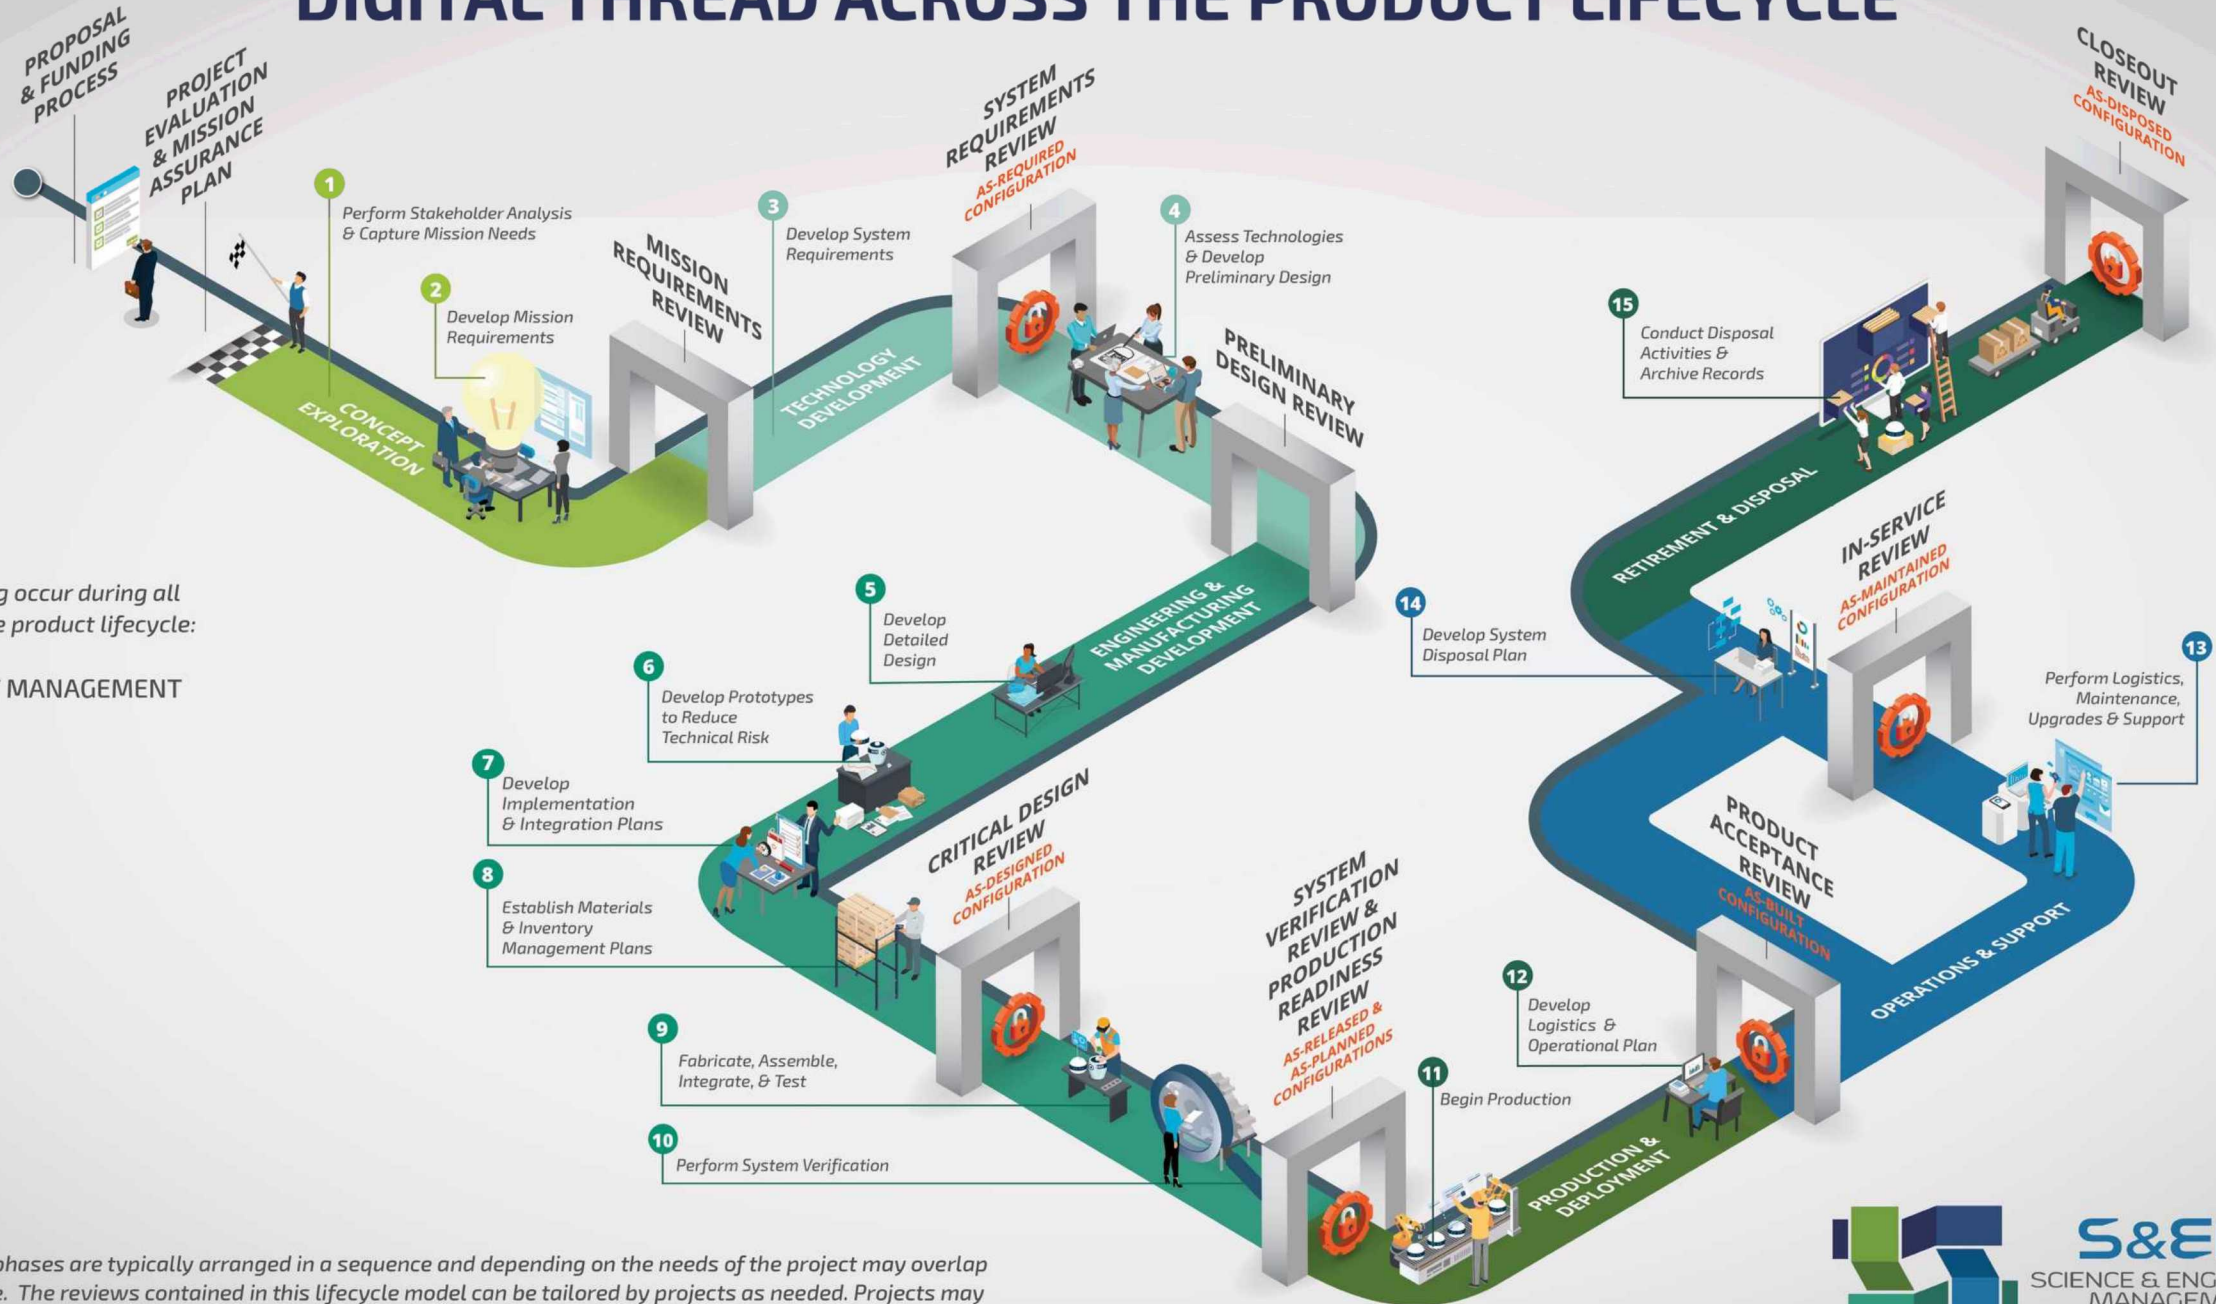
DIGITAL THREAD ACROSS THE PRODUCT LIFECYCLE

PROPOSAL & FUNDING PROCESS

PROJECT EVALUATION & MISSION ASSURANCE PLAN

1 Perform Stakeholder Analysis & Capture Mission Needs

2 Develop Mission Requirements

CONCEPT EXPLORATION

MISSION REQUIREMENTS REVIEW

3 Develop System Requirements

TECHNOLOGY DEVELOPMENT

SYSTEM REQUIREMENTS REVIEW
AS-REQUIRED CONFIGURATION

4 Assess Technologies & Develop Preliminary Design

PRELIMINARY DESIGN REVIEW

CLOSEOUT REVIEW
AS-DISPOSED CONFIGURATION

15 Conduct Disposal Activities & Archive Records

RETIREMENT & DISPOSAL

IN-SERVICE REVIEW
AS-MAINTAINED CONFIGURATION

14 Develop System Disposal Plan

13 Perform Logistics, Maintenance, Upgrades & Support

g occur during all e product lifecycle:

MANAGEMENT

5 Develop Detailed Design

ENGINEERING & MANUFACTURING DEVELOPMENT

6 Develop Prototypes to Reduce Technical Risk

7 Develop Implementation & Integration Plans

8 Establish Materials & Inventory Management Plans

CRITICAL DESIGN REVIEW
AS-DESIGNED CONFIGURATION

PRODUCT ACCEPTANCE REVIEW
AS-BUILT CONFIGURATION

OPERATIONS & SUPPORT

SYSTEM VERIFICATION REVIEW & PRODUCTION READINESS REVIEW
AS-RELEASED & AS-PLANNED CONFIGURATIONS

12 Develop Logistics & Operational Plan

9 Fabricate, Assemble, Integrate, & Test

11 Begin Production

10 Perform System Verification

PRODUCTION & DEPLOYMENT

phases are typically arranged in a sequence and depending on the needs of the project may overlap e. The reviews contained in this lifecycle model can be tailored by projects as needed. Projects may

S&E
SCIENCE & ENG
MANAGEM